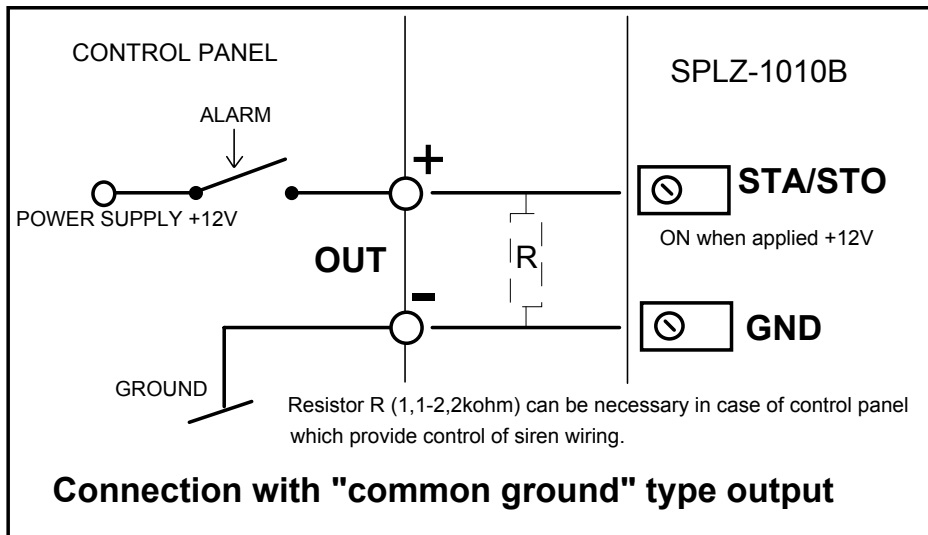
CONTROL PANEL

SPLZ-1010B

ALARM

+

STA/STO

POWER SUPPLY +12V

ON when applied +12V

OUT

R

-

GND

GROUND

Resistor R (1,1-2,2kohm) can be necessary in case of control panel which provide control of siren wiring.

Connection with "common ground" type output